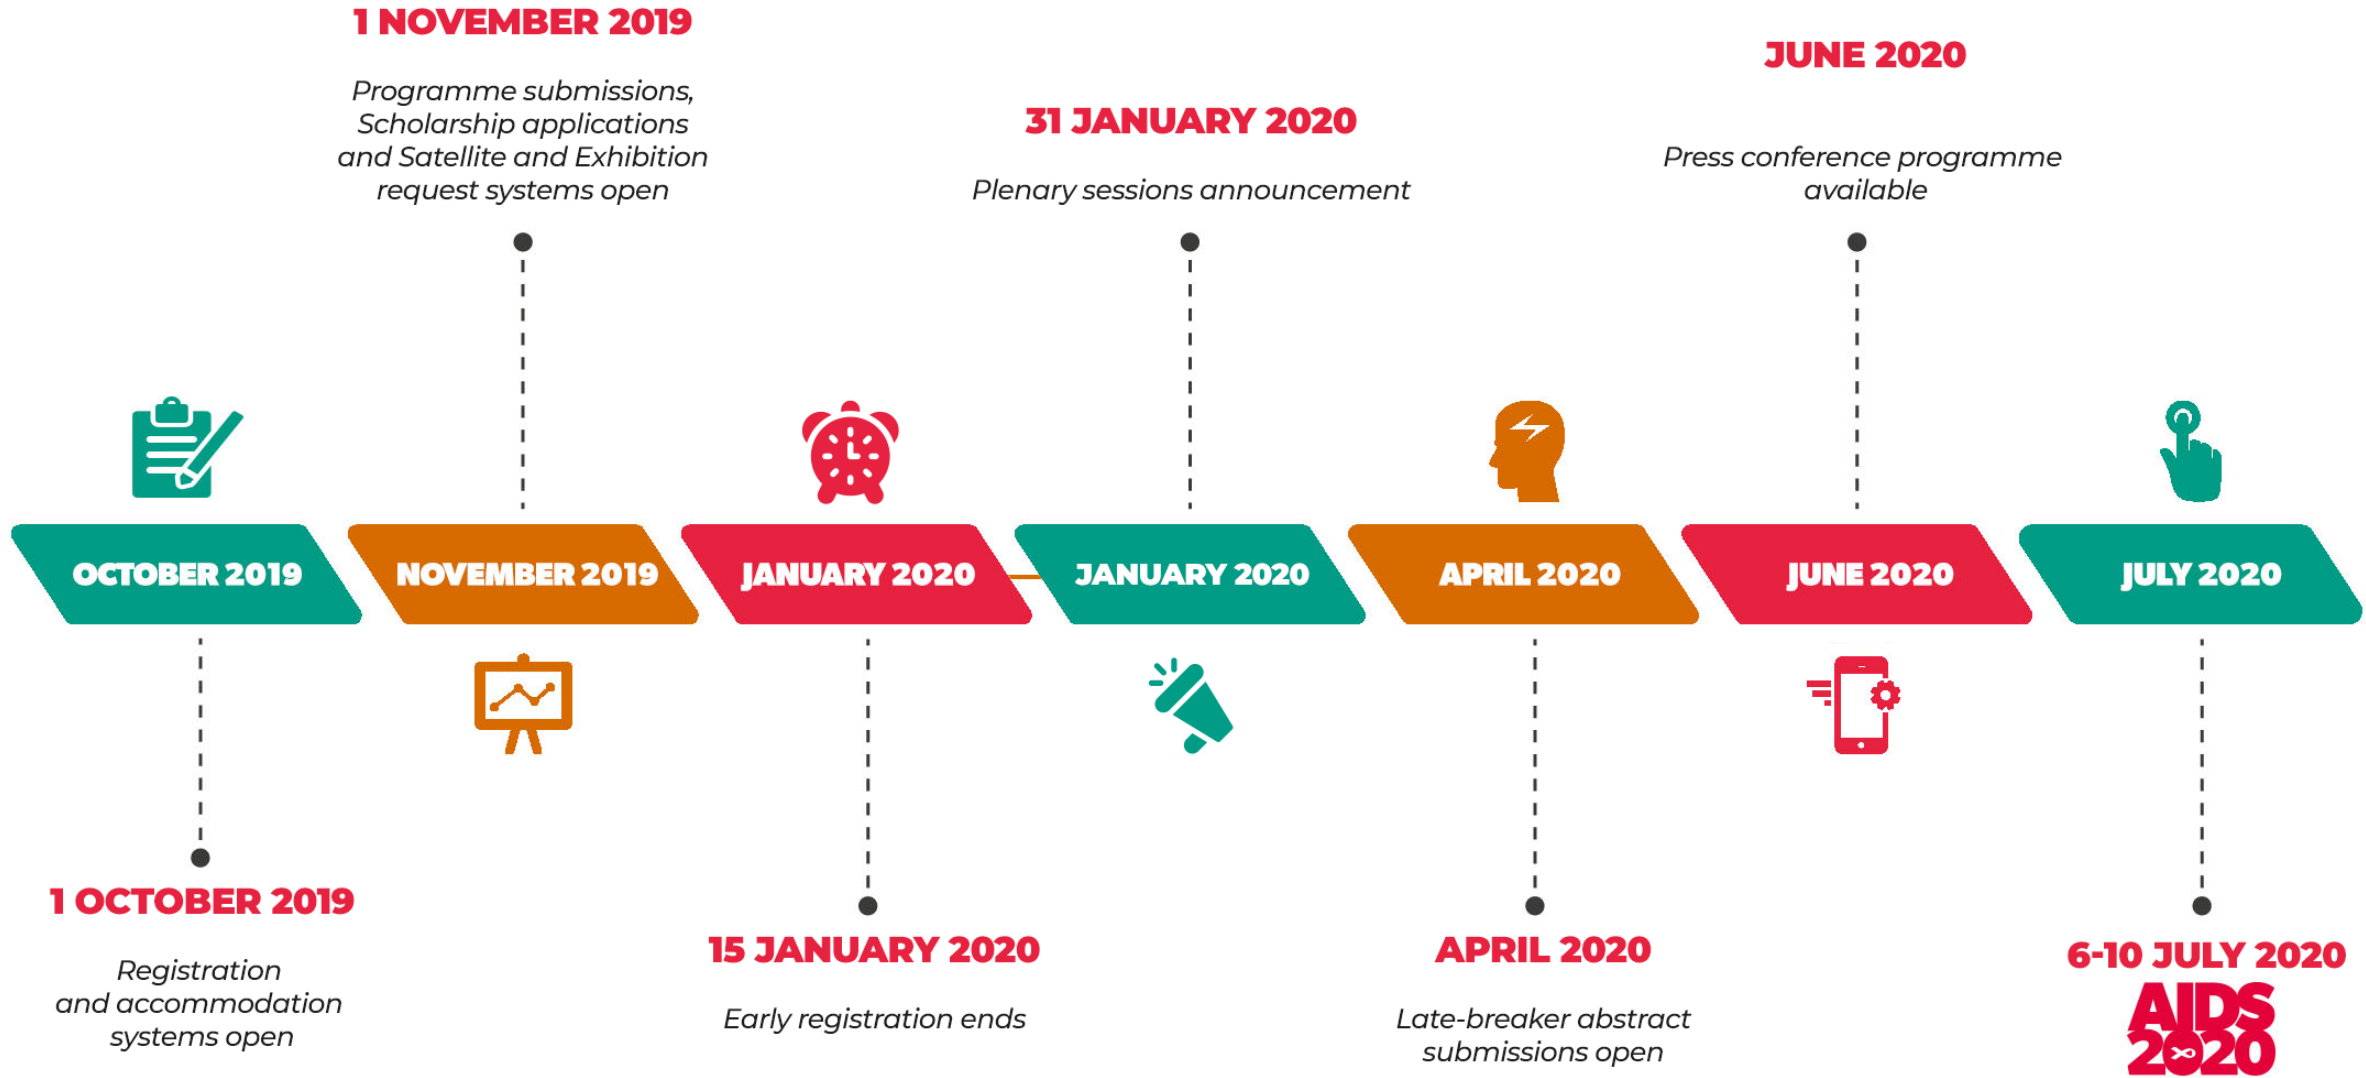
1 NOVEMBER 2019

Programme submissions, Scholarship applications and Satellite and Exhibition request systems open

31 JANUARY 2020

Plenary sessions announcement

JUNE 2020

Press conference programme available

OCTOBER 2019

NOVEMBER 2019

JANUARY 2020

JANUARY 2020

APRIL 2020

JUNE 2020

JULY 2020

1 OCTOBER 2019

Registration and accommodation systems open

15 JANUARY 2020

Early registration ends

APRIL 2020

Late-breaker abstract submissions open

6-10 JULY 2020

AIDS 2020